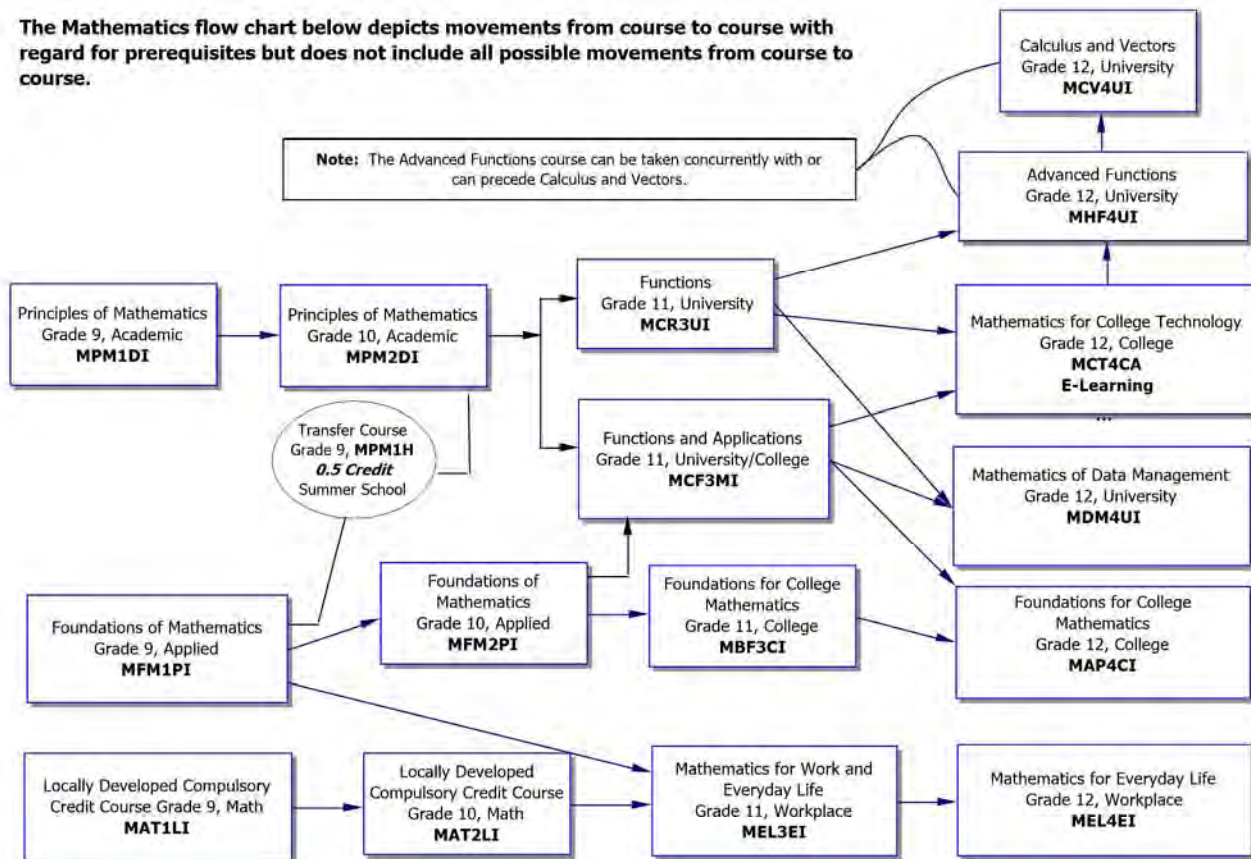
The Mathematics flow chart below depicts movements from course to course with regard for prerequisites but does not include all possible movements from course to course.

Calculus and Vectors
Grade 12, University
MCV4UI

Note: The Advanced Functions course can be taken concurrently with or can precede Calculus and Vectors.

Advanced Functions
Grade 12, University
MHF4UI

Principles of Mathematics
Grade 9, Academic
MPM1DI

Principles of Mathematics
Grade 10, Academic
MPM2DI

Functions
Grade 11, University
MCR3UI

Mathematics for College Technology
Grade 12, College
MCT4CA
E-Learning

Transfer Course
Grade 9, MPM1H
0.5 Credit
Summer School

Functions and Applications
Grade 11, University/College
MCF3MI

Mathematics of Data Management
Grade 12, University
MDM4UI

Foundations of Mathematics
Grade 9, Applied
MFM1PI

Foundations of Mathematics
Grade 10, Applied
MFM2PI

Foundations for College Mathematics
Grade 11, College
MBF3CI

Foundations for College Mathematics
Grade 12, College
MAP4CI

Locally Developed Compulsory Credit Course Grade 9, Math
MAT1LI

Locally Developed Compulsory Credit Course
Grade 10, Math
MAT2LI

Mathematics for Work and Everyday Life
Grade 11, Workplace
MEL3EI

Mathematics for Everyday Life
Grade 12, Workplace
MEL4EI